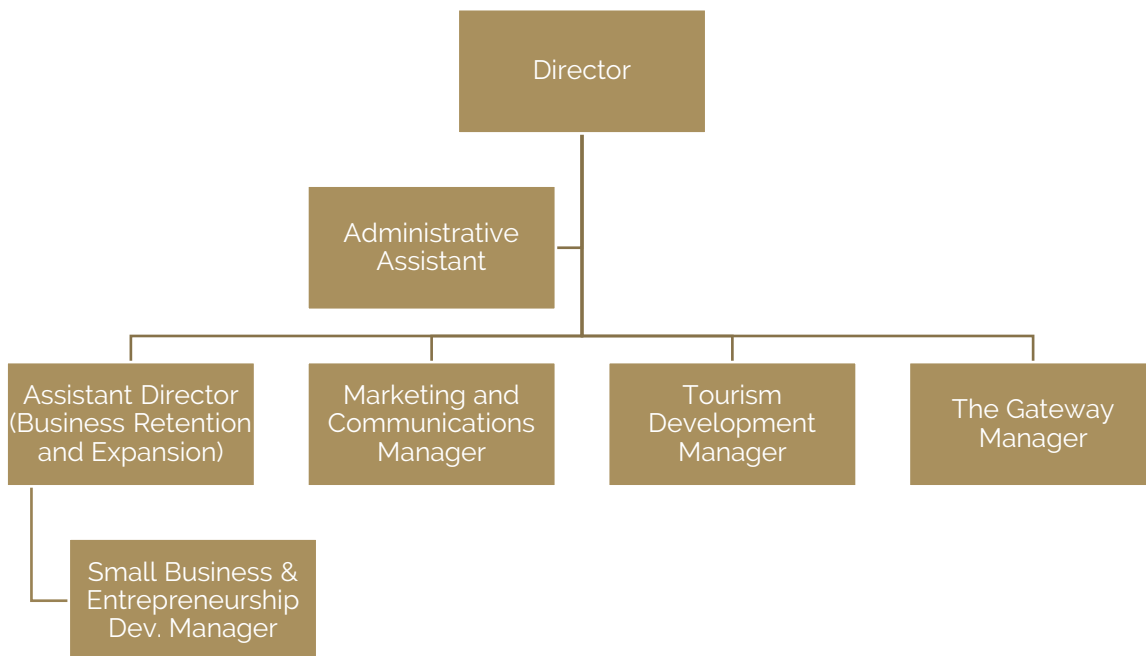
Director

Administrative Assistant

Assistant Director (Business Retention and Expansion)

Marketing and Communications Manager

Tourism Development Manager

The Gateway Manager

Small Business & Entrepreneurship Dev. Manager